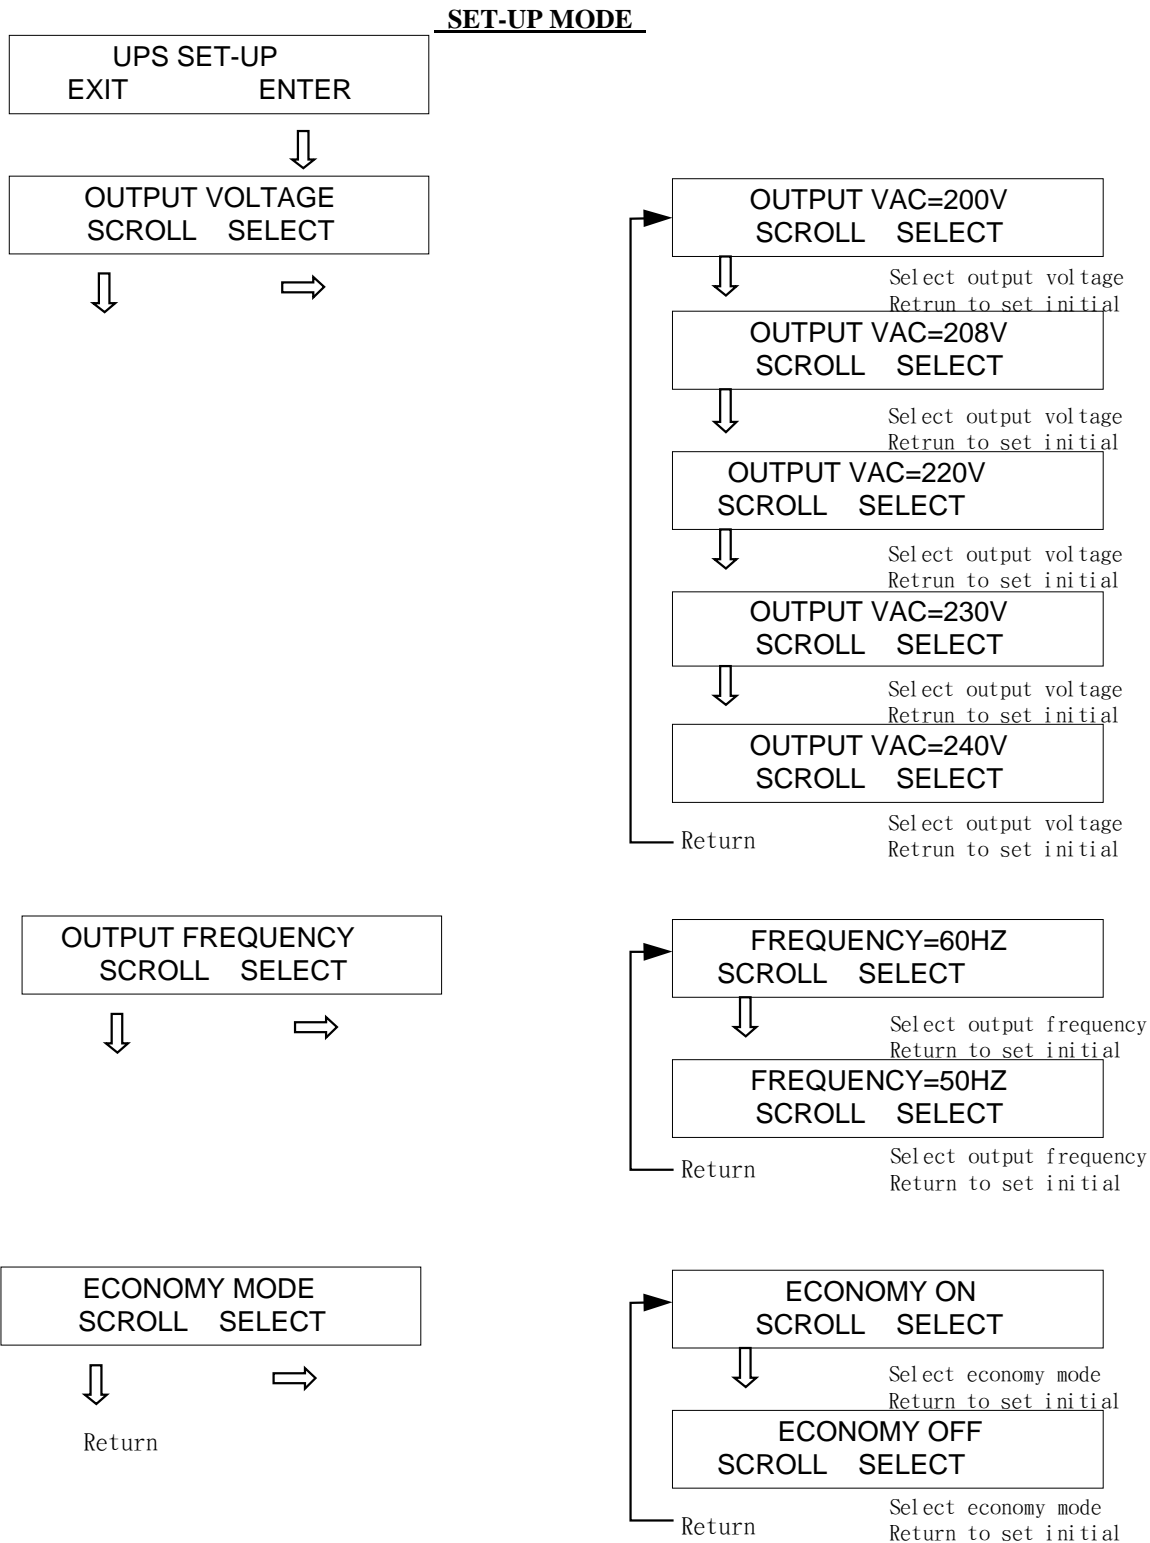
SET-UP MODE

UPS SET-UP
EXIT ENTER

OUTPUT VOLTAGE
SCROLL SELECT

OUTPUT VAC=200V
SCROLL SELECT

Select output voltage
Retrun to set initial

OUTPUT VAC=208V
SCROLL SELECT

Select output voltage
Retrun to set initial

OUTPUT VAC=220V
SCROLL SELECT

Select output voltage
Retrun to set initial

OUTPUT VAC=230V
SCROLL SELECT

Select output voltage
Retrun to set initial

OUTPUT VAC=240V
SCROLL SELECT

Return

Select output voltage
Retrun to set initial

OUTPUT FREQUENCY
SCROLL SELECT

FREQUENCY=60HZ
SCROLL SELECT

Select output frequency
Return to set initial

FREQUENCY=50HZ
SCROLL SELECT

Return

Select output frequency
Return to set initial

ECONOMY MODE
SCROLL SELECT

Return

ECONOMY ON
SCROLL SELECT

Select economy mode
Return to set initial

ECONOMY OFF
SCROLL SELECT

Return

Select economy mode
Return to set initial